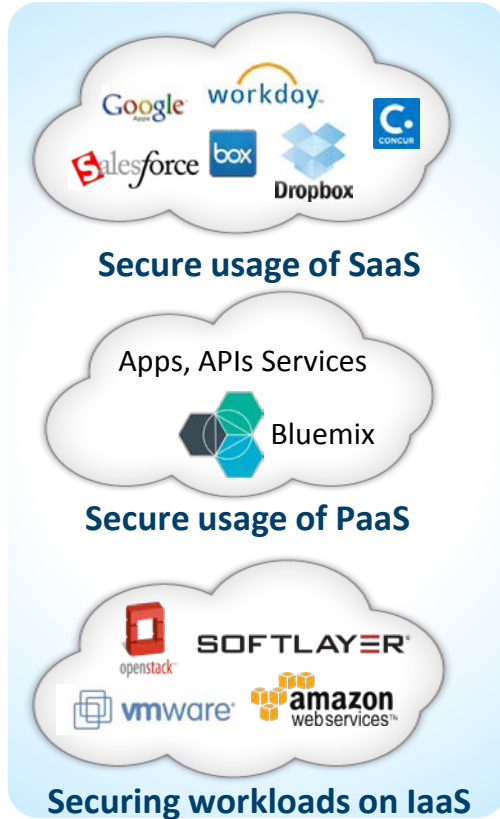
Google Apps
workday.
C CONCUR
Salesforce
box
Dropbox

Secure usage of SaaS

Apps, APIs Services
Bluemix

Secure usage of PaaS

openstack
SOFTLAYER
vmware
amazon webservices

Securing workloads on IaaS